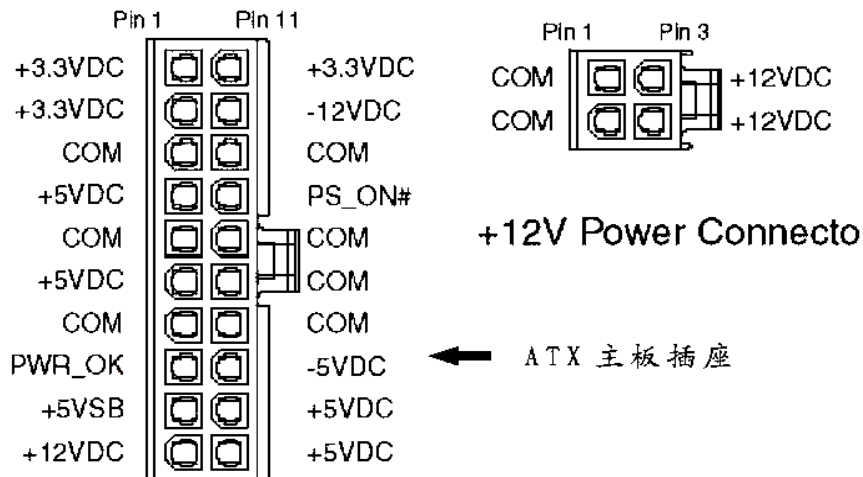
Pin 1 Pin 11

| | |
|---|---|
| +3.3VDC | +3.3VDC |
| +3.3VDC | -12VDC |
| COM | COM |
| +5VDC | PS_ON# |
| COM | COM |
| +5VDC | COM |
| COM | COM |
| PWR_OK | -5VDC |
| +5VSB | +5VDC |
| +12VDC | +5VDC |

Pin 1 Pin 3

| | |
|---|---|
| COM | +12VDC |
| COM | +12VDC |

+12V Power Connecto

ATX 主板插座